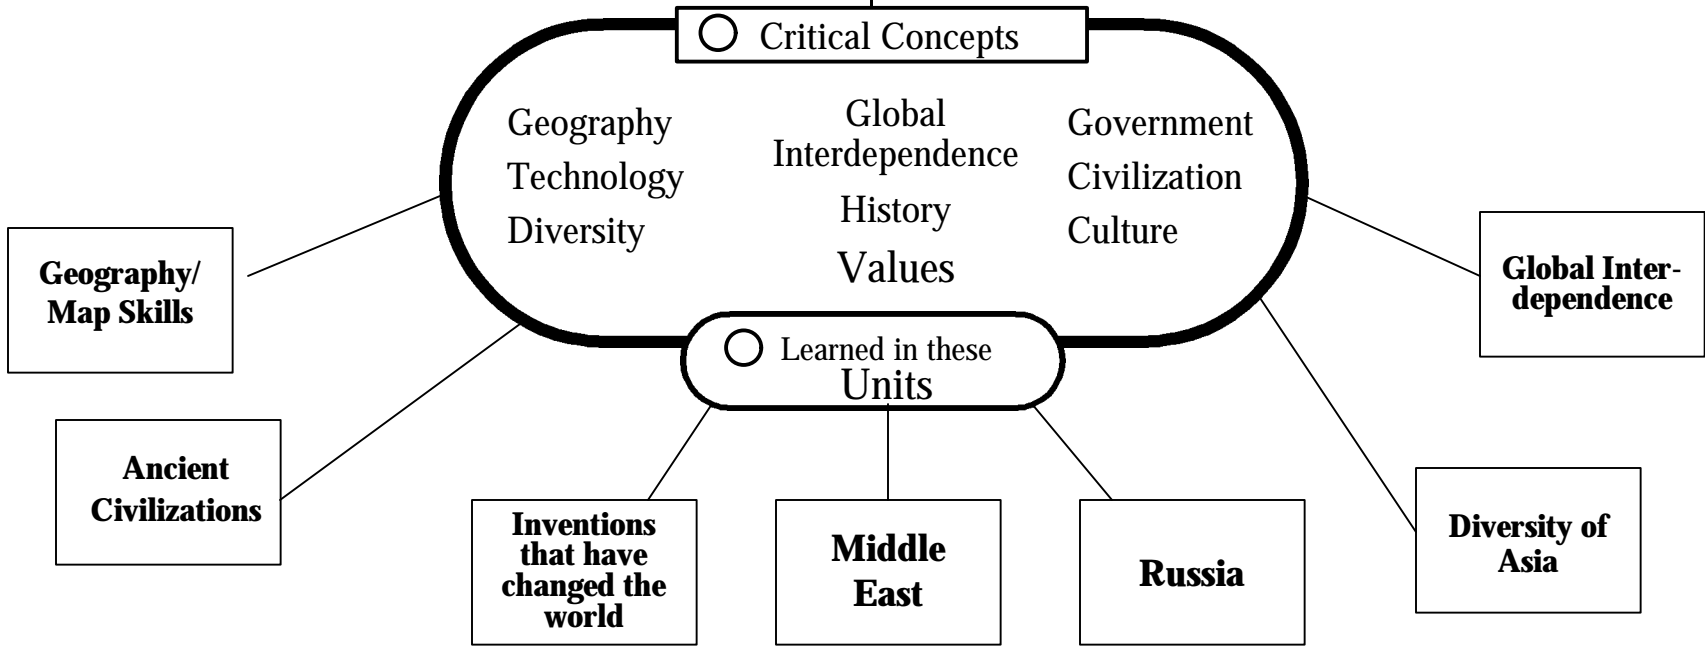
Critical Concepts

Geography
Technology
Diversity

Global Interdependence
History
Values

Government
Civilization
Culture

Learned in these Units

Geography/ Map Skills

Global Interdependence

Ancient Civilizations

Inventions that have changed the world

Middle East

Russia

Diversity of Asia